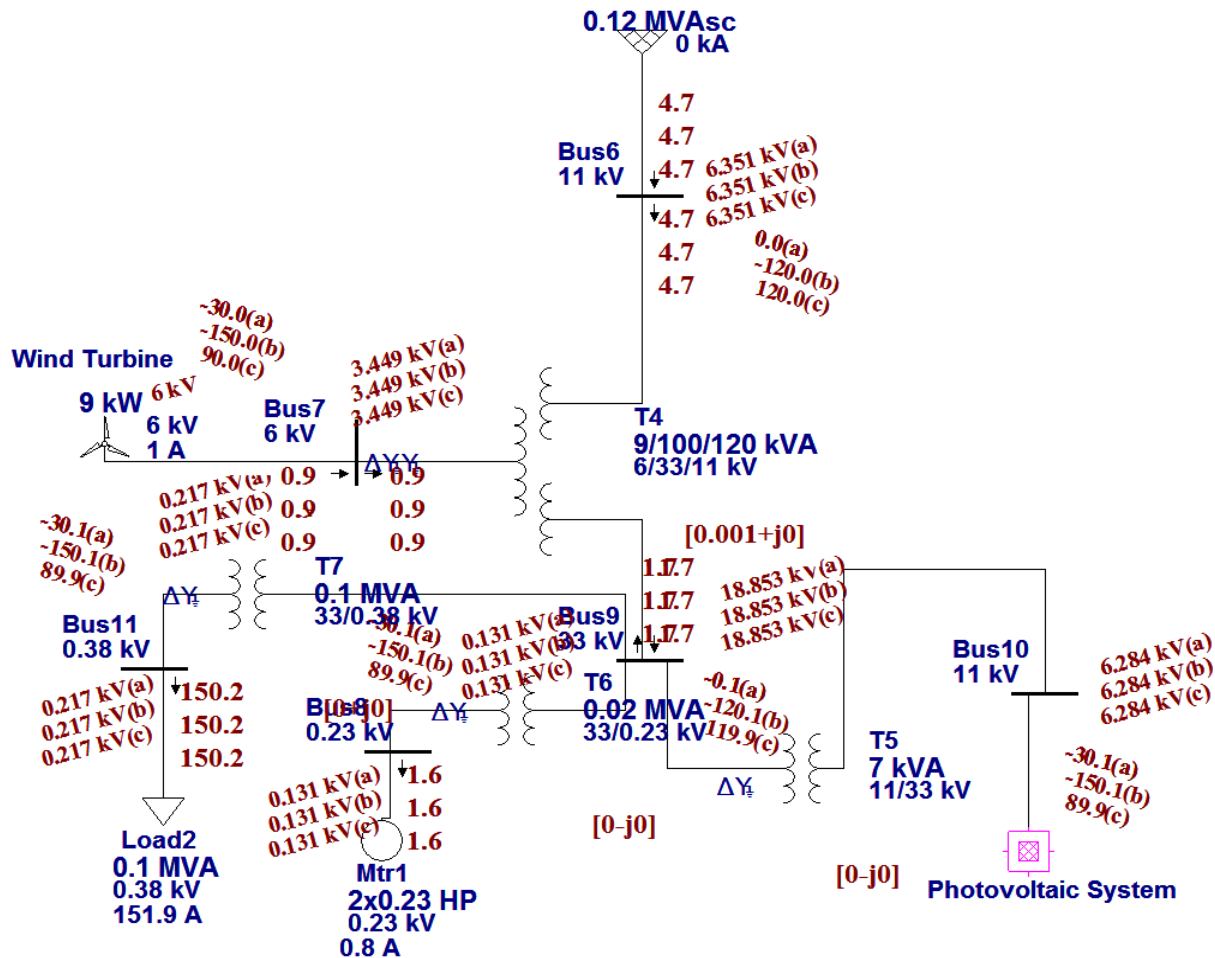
0.12 MVAsc
0 kA

4.7
4.7
4.7
4.7
4.7
4.7

Bus6
11 kV

6.351 kV(a)
6.351 kV(b)
6.351 kV(c)

0.0(a)
-120.0(b)
120.0(c)

-30.0(a)
-150.0(b)
90.0(c)

Wind Turbine
9 kW
6 kV
6 kV
1 A

3.449 kV(a)
3.449 kV(b)
3.449 kV(c)

Bus7
6 kV

ΔYY

T4
9/100/120 kVA
6/33/11 kV

0.217 kV(a)
0.217 kV(b)
0.217 kV(c)

0.9 0.9
0.9 0.9
0.9 0.9

-30.1(a)
-150.1(b)
89.9(c)

[0.001+j0]

T7
0.1 MVA
33/0.38 kV

ΔY

Bus11
0.38 kV

1.17.7
1.17.7
1.17.7

18.853 kV(a)
18.853 kV(b)
18.853 kV(c)

-30.1(a)
-150.1(b)
89.9(c)

0.131 kV(a)
0.131 kV(b)
0.131 kV(c)

Bus9
33 kV

Bus10
11 kV

6.284 kV(a)
6.284 kV(b)
6.284 kV(c)

0.217 kV(a)
0.217 kV(b)
0.217 kV(c)

150.2
150.2
150.2

Bus8
[0-j0]
0.23 kV

ΔY

T6
0.02 MVA
33/0.23 kV

-0.1(a)
-120.1(b)
119.9(c)

T5
7 kVA
11/33 kV

ΔY

-30.1(a)
-150.1(b)
89.9(c)

0.131 kV(a)
0.131 kV(b)
0.131 kV(c)

1.6
1.6
1.6

[0-j0]

[0-j0]

Load2
0.1 MVA
0.38 kV
151.9 A

Mtr1
2x0.23 HP
0.23 kV
0.8 A

Photovoltaic System